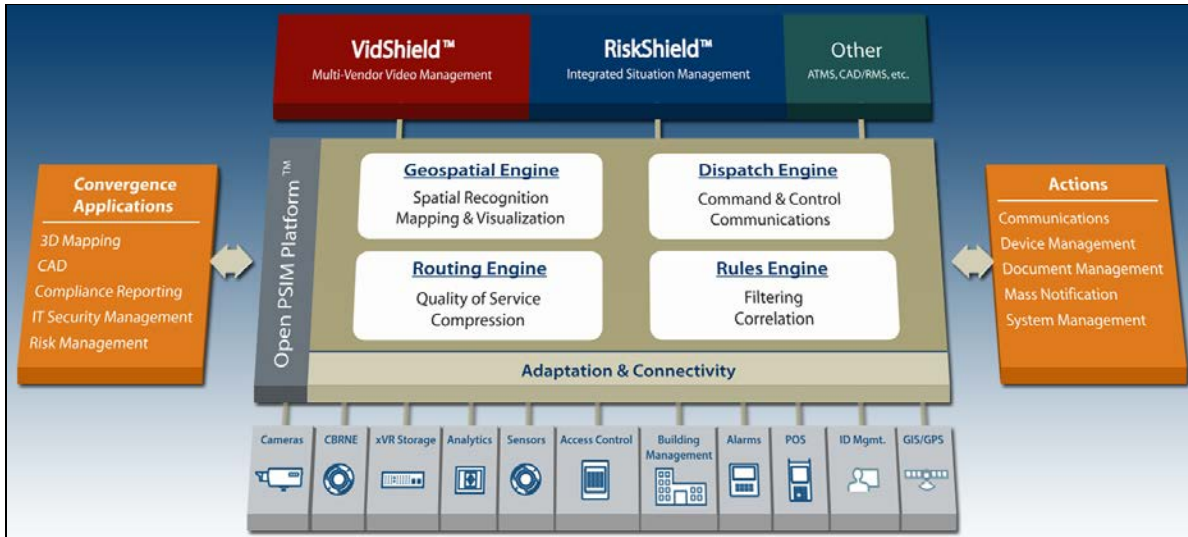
VidShield™
Multi-Vendor Video Management

RiskShield™
Integrated Situation Management

Other
ATMS, CAD/RMS, etc.

Convergence Applications
3D Mapping
CAD
Compliance Reporting
IT Security Management
Risk Management

Open PSIM Platform ™

Geospatial Engine
Spatial Recognition
Mapping & Visualization

Dispatch Engine
Command & Control
Communications

Routing Engine
Quality of Service
Compression

Rules Engine
Filtering
Correlation

Adaptation & Connectivity

Actions
Communications
Device Management
Document Management
Mass Notification
System Management

Cameras
CBRNE
xVR Storage
Analytics
Sensors
Access Control
Building Management
Alarms
POS
ID Mgmt.
GIS/GPS